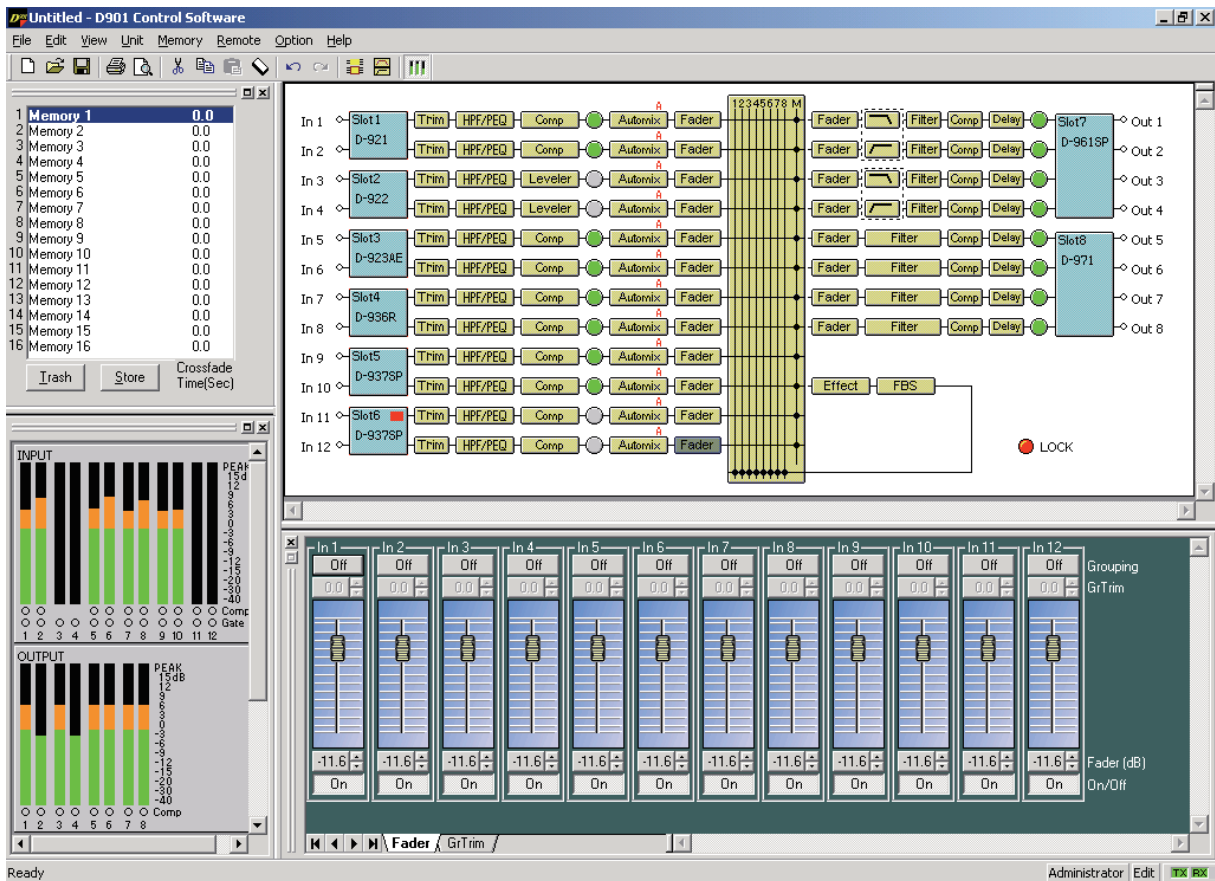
Untitled - D901 Control Software

File Edit View Unit Memory Remote Option Help

| | | |
|---|---|---|
| 1 | Memory 1 | 0.0 |
| 2 | Memory 2 | 0.0 |
| 3 | Memory 3 | 0.0 |
| 4 | Memory 4 | 0.0 |
| 5 | Memory 5 | 0.0 |
| 6 | Memory 6 | 0.0 |
| 7 | Memory 7 | 0.0 |
| 8 | Memory 8 | 0.0 |
| 9 | Memory 9 | 0.0 |
| 10 | Memory 10 | 0.0 |
| 11 | Memory 11 | 0.0 |
| 12 | Memory 12 | 0.0 |
| 13 | Memory 13 | 0.0 |
| 14 | Memory 14 | 0.0 |
| 15 | Memory 15 | 0.0 |
| 16 | Memory 16 | 0.0 |

Trash Store Crossfade Time(Sec)

INPUT
PEAK 15d 12 9 6 3 0 -3 -6 -9 -12 -15 -20 -30 -40
Comp Gate
1 2 3 4 5 6 7 8 9 10 11 12

OUTPUT
PEAK 15dB 12 9 6 3 0 -3 -6 -9 -12 -15 -20 -30 -40
Comp
1 2 3 4 5 6 7 8

In 1 In 2 Slot1 D-921 Trim HPF/PEQ Comp Automix Fader
In 3 In 4 Slot2 D-922 Trim HPF/PEQ Leveler Automix Fader
In 5 In 6 Slot3 D-923AE Trim HPF/PEQ Comp Automix Fader
In 7 In 8 Slot4 D-936R Trim HPF/PEQ Comp Automix Fader
In 9 In 10 Slot5 D-937SP Trim HPF/PEQ Comp Automix Fader
In 11 In 12 Slot6 D-937SP Trim HPF/PEQ Comp Automix Fader
A
12345678 M
Fader Filter Comp Delay Slot7 D-961SP Out 1 Out 2 Out 3 Out 4
Fader Filter Comp Delay Slot8 D-971 Out 5 Out 6 Out 7 Out 8
Effect FBS
LOCK

In 1 In 2 In 3 In 4 In 5 In 6 In 7 In 8 In 9 In 10 In 11 In 12
Off Grouping
0.0 GrTrim
-11.6 Fader (dB)
On On/Off

Fader GrTrim

Ready Administrator Edit TX RX